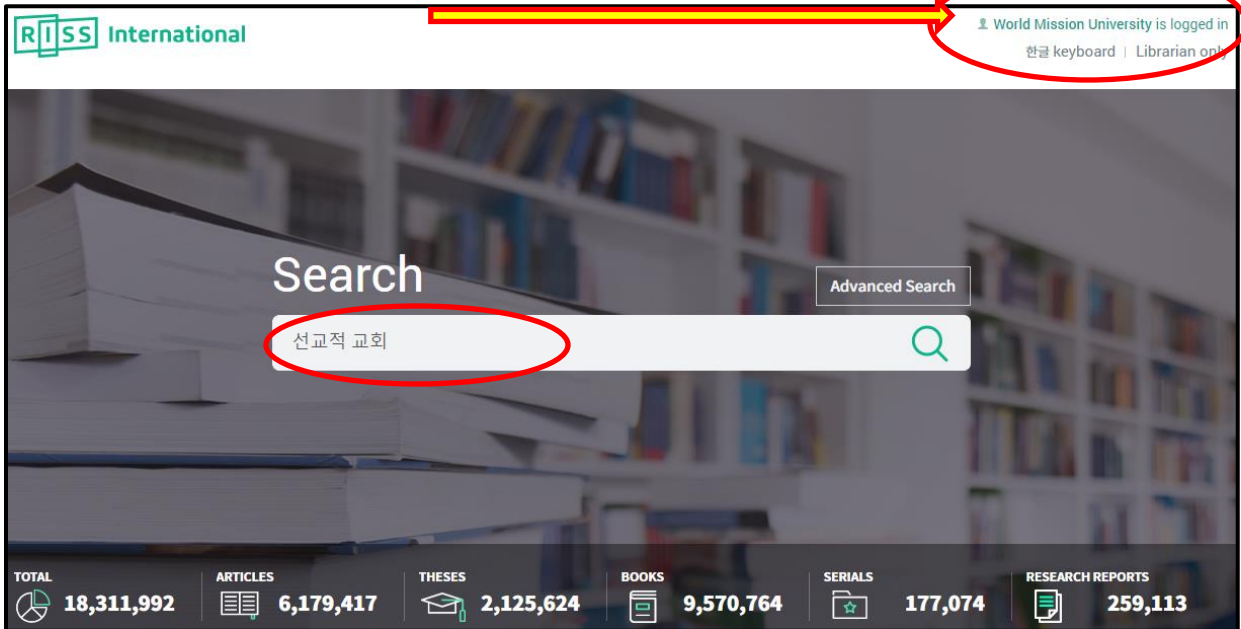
RISS International

World Mission University is logged in
한글 keyboard | Librarian only

Search
Advanced Search
선교적 교회

TOTAL 18,311,992
ARTICLES 6,179,417
THESES 2,125,624
BOOKS 9,570,764
SERIALS 177,074
RESEARCH REPORTS 259,113